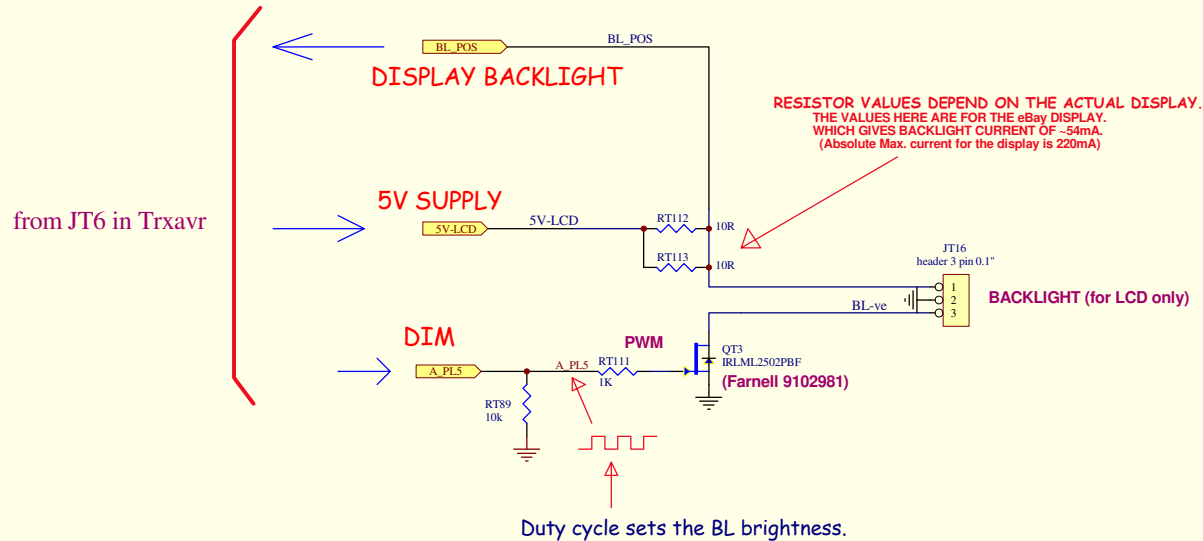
BL_POS

BL_POS

DISPLAY BACKLIGHT

RESISTOR VALUES DEPEND ON THE ACTUAL DISPLAY.
THE VALUES HERE ARE FOR THE eBay DISPLAY.
WHICH GIVES BACKLIGHT CURRENT OF ~54mA.
(Absolute Max. current for the display is 220mA)

from JT6 in Trxavr

5V SUPPLY

5V-LCD

5V-LCD

RT112

10R

RT113

10R

JT16
header 3 pin 0.1"

1
2
3

BACKLIGHT (for LCD only)

BL-ve

DIM

PWM

QT3
IRLML2502PBF

A_PL5

A_PL5

RT111
1K

(Farnell 9102981)

RT89
10k

Duty cycle sets the BL brightness.